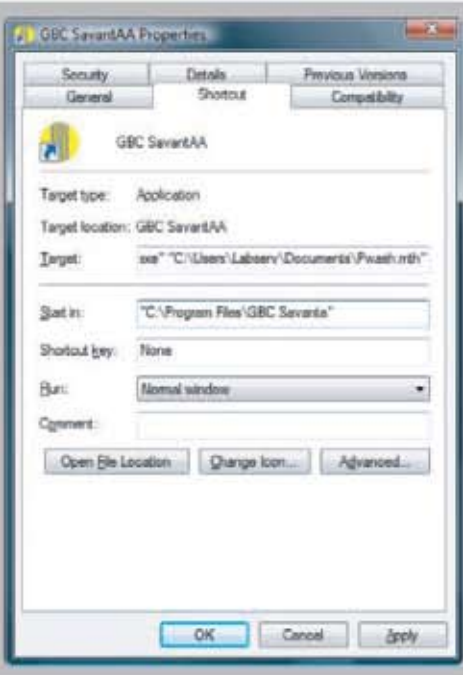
GBC SavantAA Properties

Security
Details
Previous Versions
General
Shortcut
Compatibility

GBC SavantAA

Target type: Application

Target location: GBC SavantAA

Target: exe" "C:\Users\Labserv\Documents\Pwash.mth"

Start in: "C:\Program Files\GBC Savanta"

Shortcut key: None

Run: Normal window

Comment:

Open File Location
Change Icon...
Advanced...

OK
Cancel
Apply